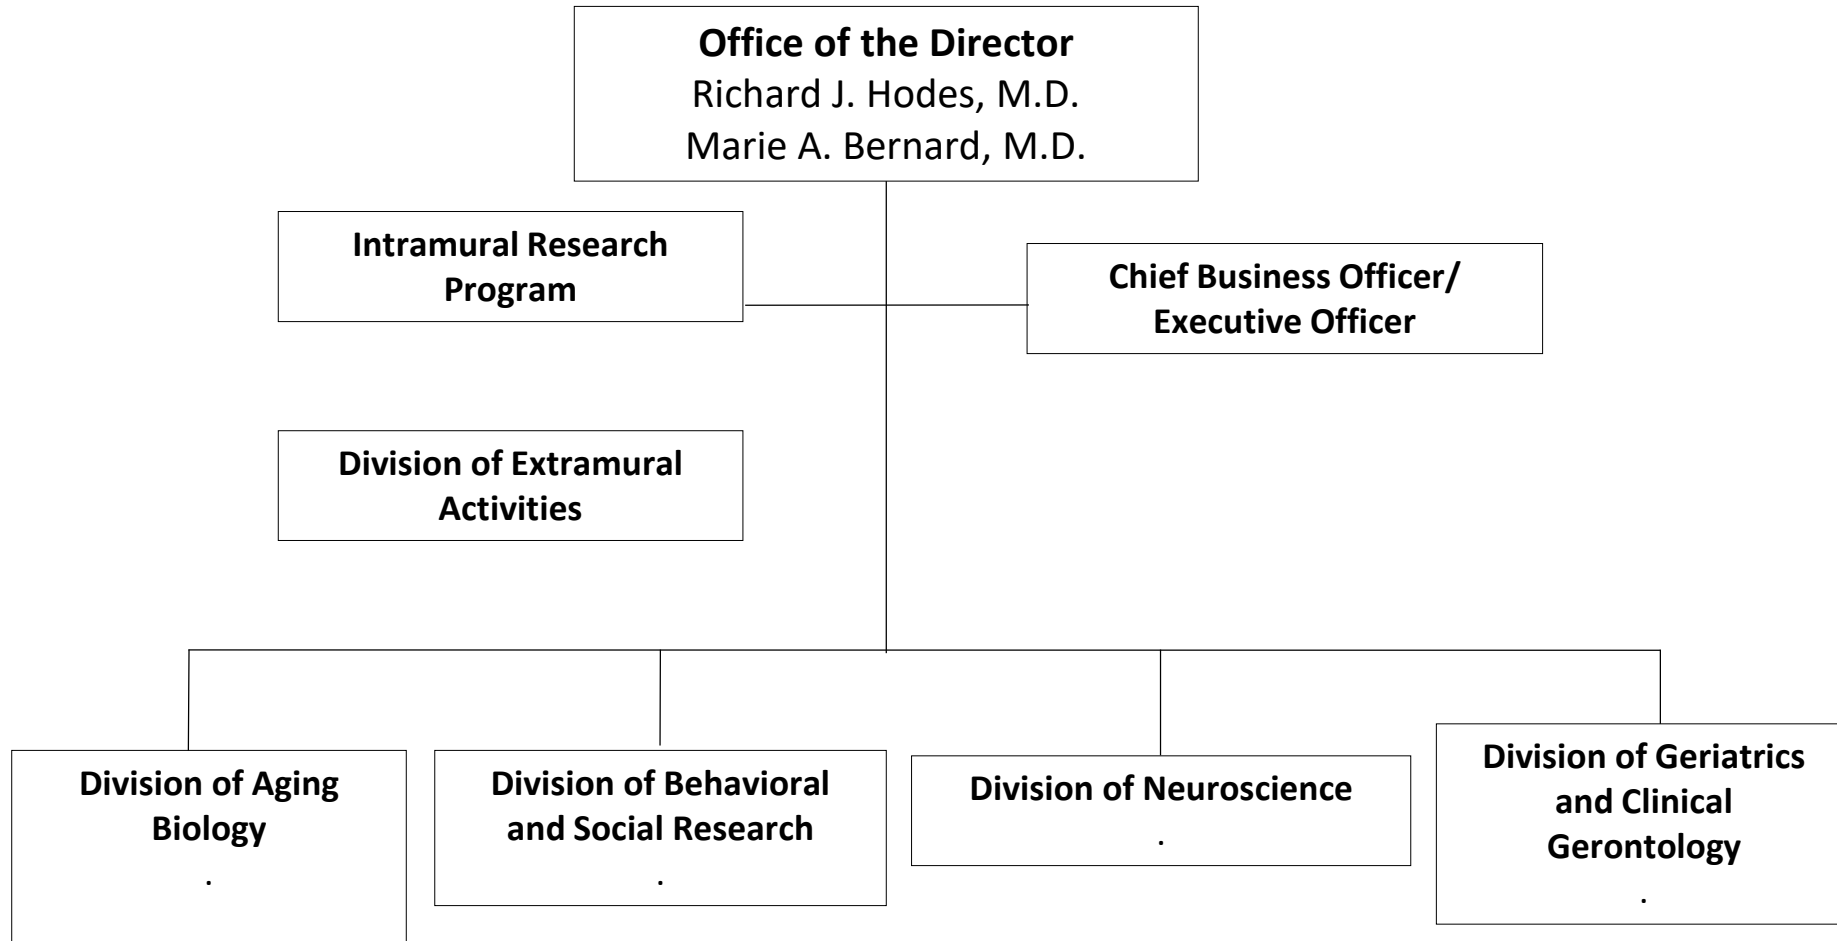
**Office of the Director**
Richard J. Hodes, M.D.
Marie A. Bernard, M.D.

**Intramural Research Program**

**Chief Business Officer/ Executive Officer**

**Division of Extramural Activities**

**Division of Aging Biology**
.

**Division of Behavioral and Social Research**
.

**Division of Neuroscience**
.

**Division of Geriatrics and Clinical Gerontology**
.